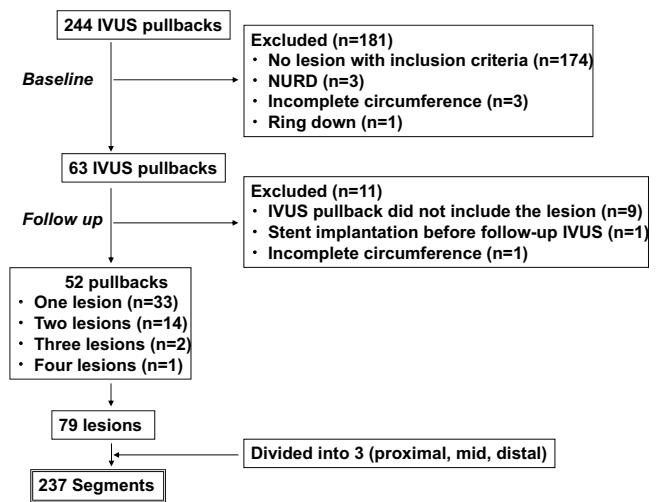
244 IVUS pullbacks

Baseline

Excluded (n=181)
・ No lesion with inclusion criteria (n=174)
・ NURD (n=3)
・ Incomplete circumference (n=3)
・ Ring down (n=1)

63 IVUS pullbacks

Follow up

Excluded (n=11)
・ IVUS pullback did not include the lesion (n=9)
・ Stent implantation before follow-up IVUS (n=1)
・ Incomplete circumference (n=1)

52 pullbacks
・ One lesion (n=33)
・ Two lesions (n=14)
・ Three lesions (n=2)
・ Four lesions (n=1)

79 lesions

Divided into 3 (proximal, mid, distal)

237 Segments